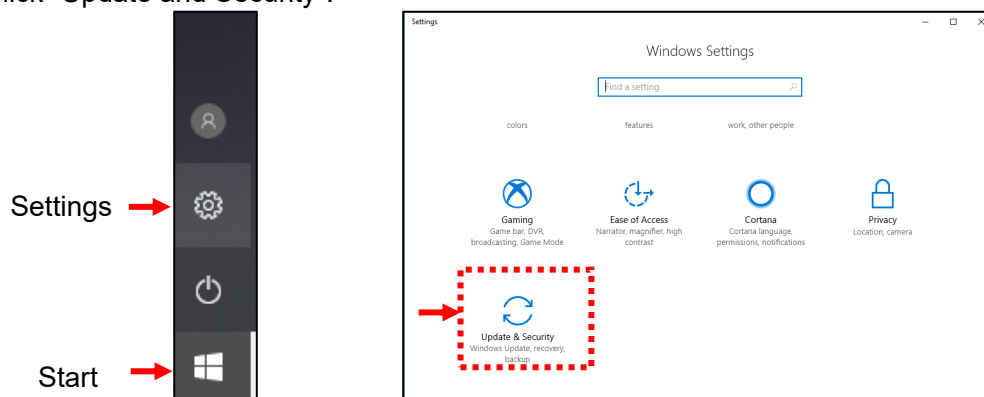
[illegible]lick "Update and Security".

Settings

Start

Settings

Windows Settings

Find a setting

colors

features

work, other people

Gaming
Game bar, DVR, broadcasting, Game Mode

Ease of Access
Narrator, magnifier, high contrast

Cortana
Cortana language, permissions, notifications

Privacy
Location, camera

Update & Security
Windows Update, recovery, backup